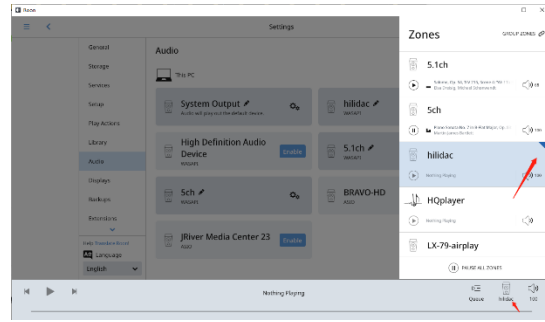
Roon

Settings

General
Storage
Services
Setup
Play Actions
Library
Audio
Displays
Backups
Extensions

Help Translate Roon!
Language
English

Audio

This PC

System Output
Audio will play on the default device.

hilidac
WASAPI

High Definition Audio Device
WASAPI
Enable

5.1ch
WASAPI

5ch
WASAPI

BRAVO-HD
ASIO

JRiver Media Center 23
ASIO
Enable

Zones
GROUP ZONES

5.1ch
Tableau, Op. 39, No. 7 ... Suite in G Minor ... Olga Sheng, Michael Schoenwandt

5ch
Piano Sonata No. 7 in ... Martin James Bartlett

hilidac
Nothing Playing

HQplayer
Nothing Playing

LX-79-airplay

PAUSE ALL ZONES

Nothing Playing

Queue
hilidac
100